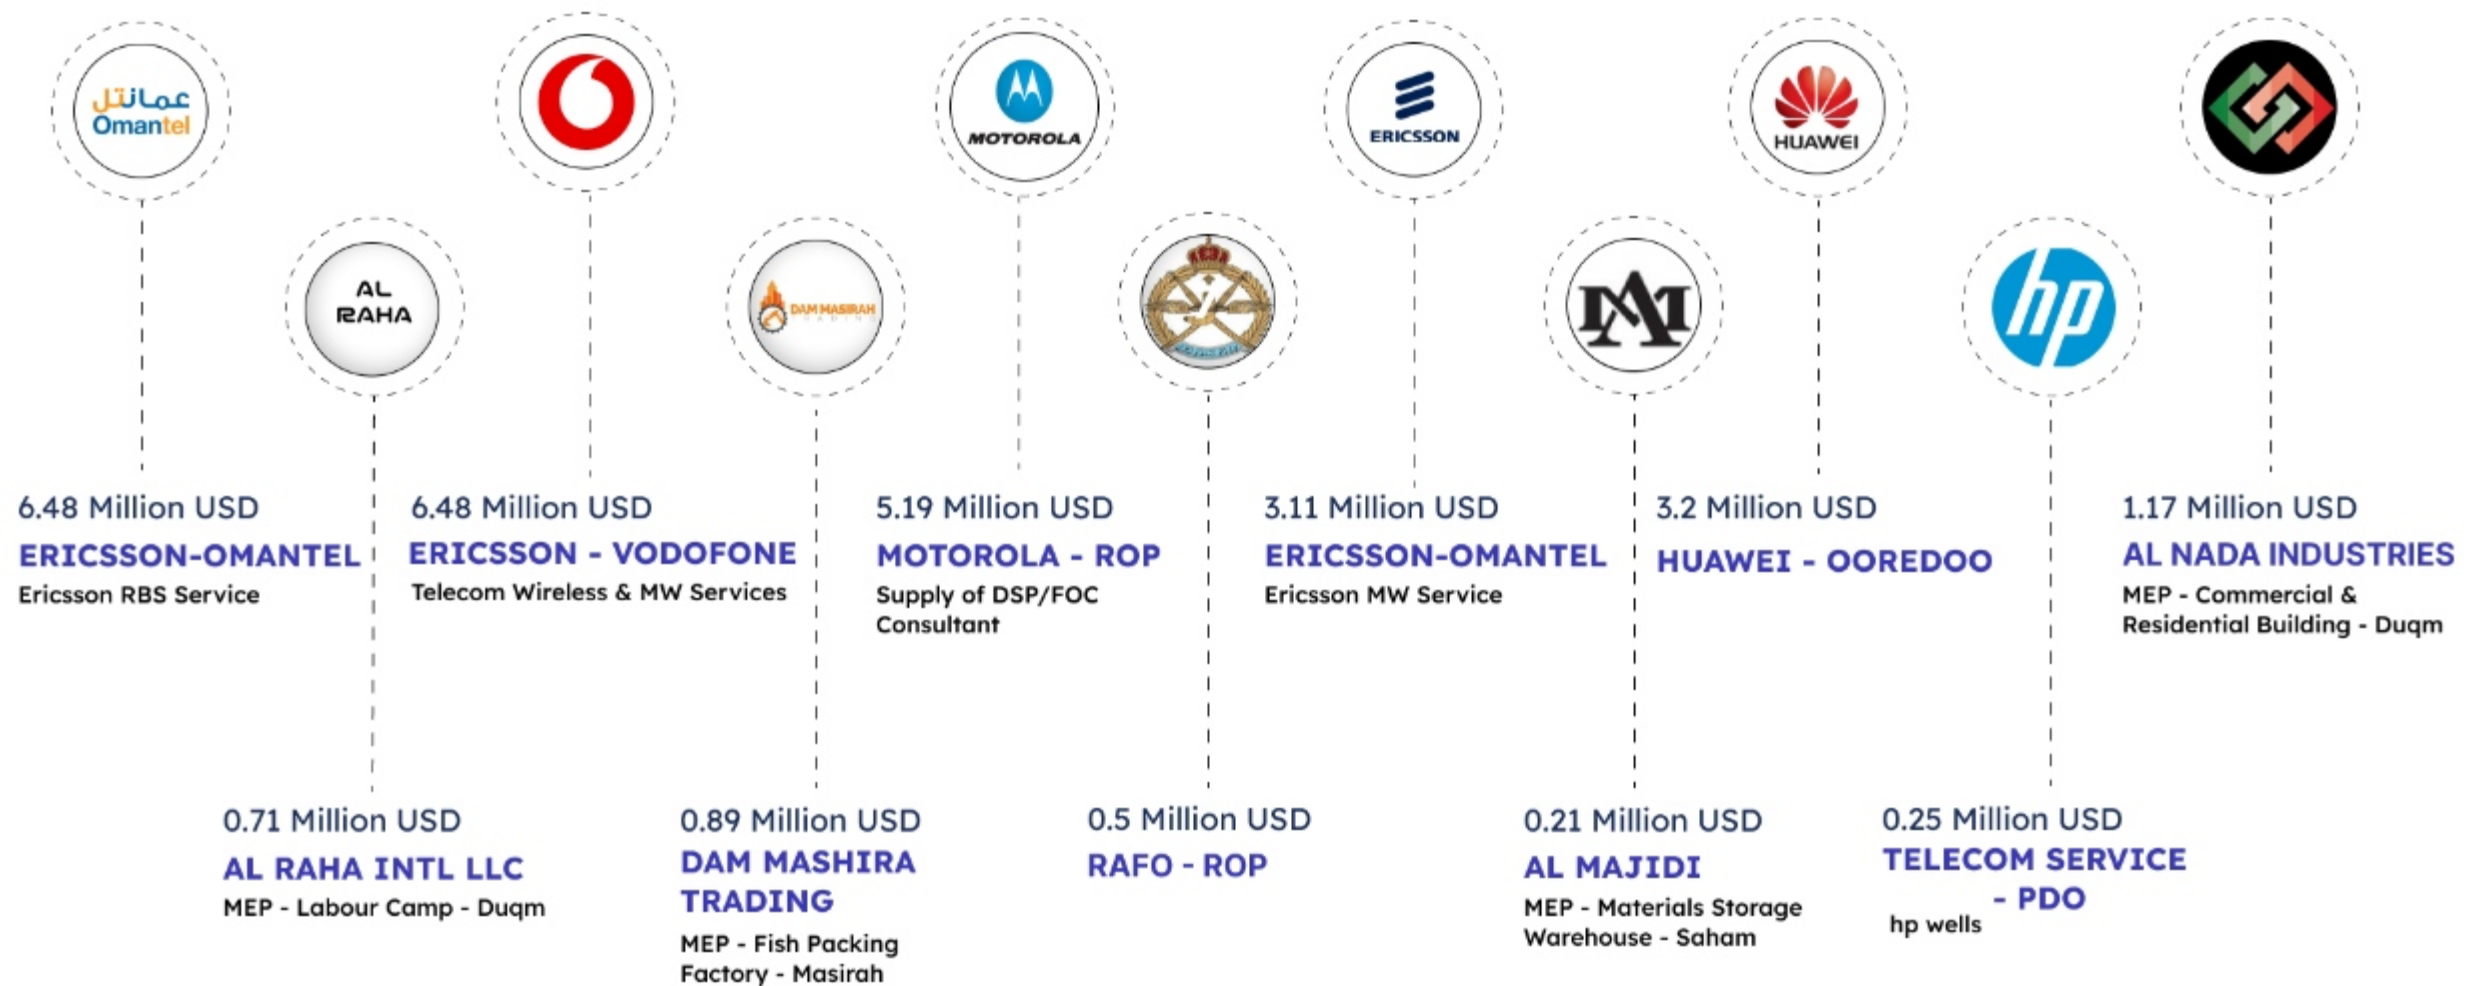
عمانتل Omantel

AL RAHA

MOTOROLA

DAM MASIRAH

ERICSSON

HUAWEI

hp

6.48 Million USD
ERICSSON-OMANTEL
Ericsson RBS Service

0.71 Million USD
AL RAHA INTL LLC
MEP - Labour Camp - Duqm

6.48 Million USD
ERICSSON - VODOFONE
Telecom Wireless & MW Services

0.89 Million USD
DAM MASHIRA TRADING
MEP - Fish Packing Factory - Masirah

5.19 Million USD
MOTOROLA - ROP
Supply of DSP/FOC Consultant

0.5 Million USD
RAFO - ROP

3.11 Million USD
ERICSSON-OMANTEL
Ericsson MW Service

0.21 Million USD
AL MAJIDI
MEP - Materials Storage Warehouse - Saham

3.2 Million USD
HUAWEI - OOREDOO

0.25 Million USD
TELECOM SERVICE - PDO
hp wells

1.17 Million USD
AL NADA INDUSTRIES
MEP - Commercial & Residential Building - Duqm